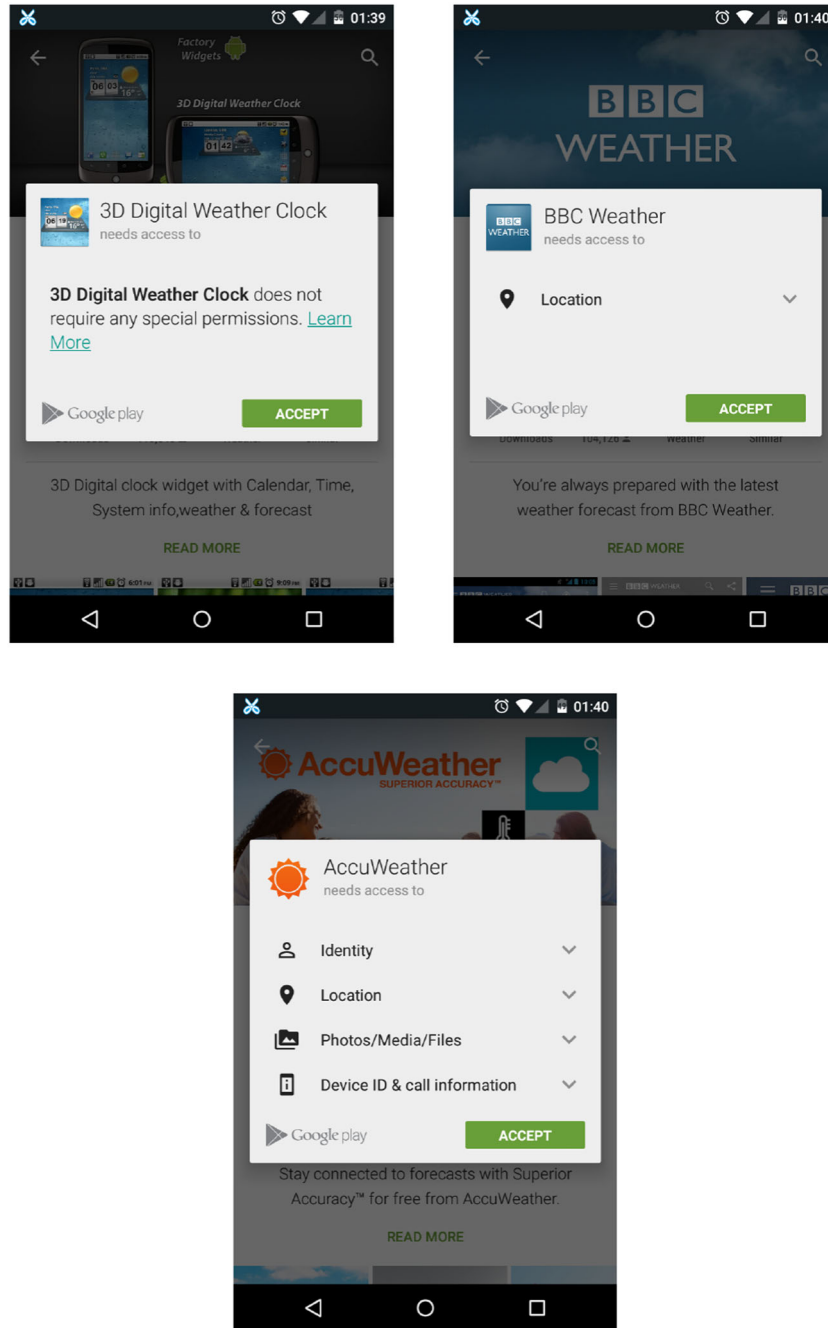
01:39

Factory Widgets

3D Digital Weather Clock

06 19

01 42

3D Digital Weather Clock
needs access to

**3D Digital Weather Clock** does not require any special permissions. Learn More

Google play

ACCEPT

3D Digital clock widget with Calendar, Time, System info,weather & forecast

READ MORE

01:40

BBC WEATHER

BBC Weather
needs access to

Location

Google play

ACCEPT

Downloads 104,126 Weather Similar

You're always prepared with the latest weather forecast from BBC Weather.

READ MORE

01:40

AccuWeather
SUPERIOR ACCURACY™

AccuWeather
needs access to

Identity

Location

Photos/Media/Files

Device ID & call information

Google play

ACCEPT

Stay connected to forecasts with Superior Accuracy™ for free from AccuWeather.

READ MORE